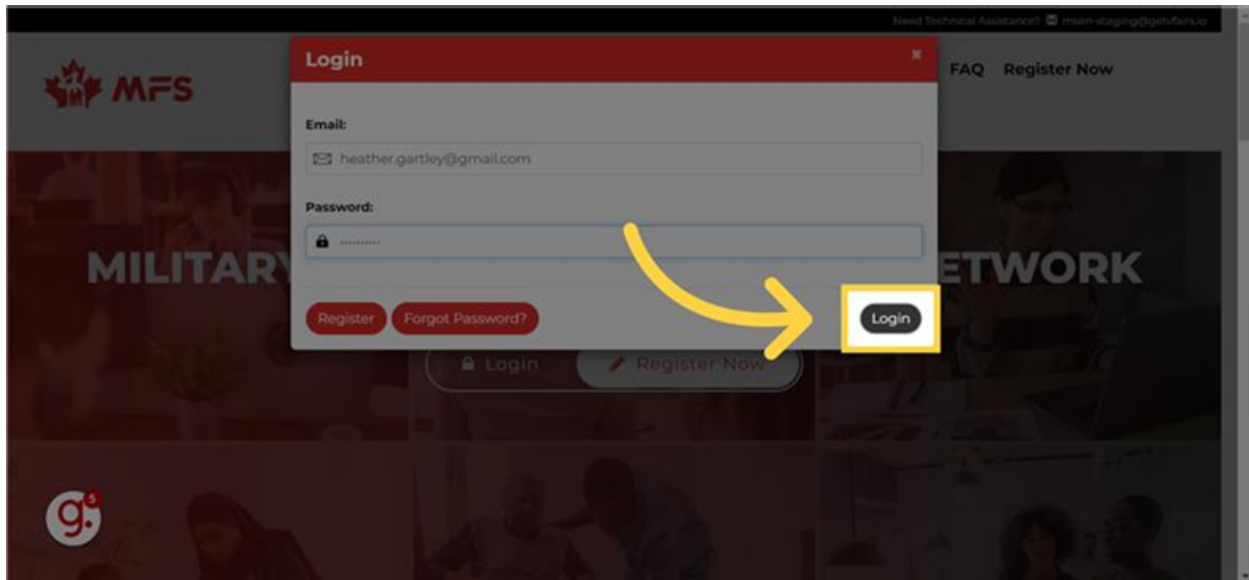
Need Technical Assistance? msen-staging@getvfairs.io

MFS

FAQ Register Now

Login

×

Email:

heather.gartley@gmail.com

Password:

••••••••••

MILITARY

ETWORK

Register Forgot Password?

Login

Login Register Now

g.